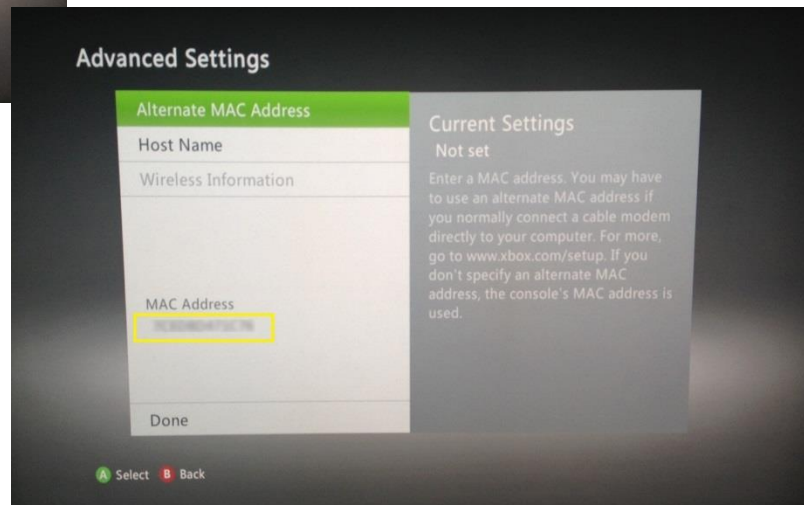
Advanced Settings

Alternate MAC Address
Host Name
Wireless Information

MAC Address
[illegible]

Done

Current Settings
Not set

Enter a MAC address. You may have to use an alternate MAC address if you normally connect a cable modem directly to your computer. For more, go to www.xbox.com/setup. If you don't specify an alternate MAC address, the console's MAC address is used.

A Select B Back